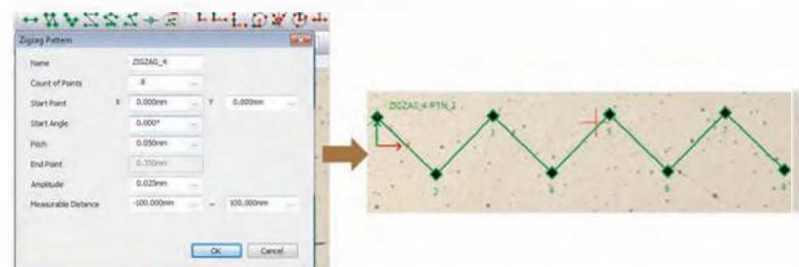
Zigzag Pattern

Name ZIGZAG_4

Count of Points 8

Start Point X 0.000mm Y 0.000mm

Start Angle 0.000°

Pitch 0.050mm

End Point 0.350mm

Amplitude 0.025mm

Measurable Distance -100.000mm ~ 100.000mm

OK Cancel

ZIGZAG_4-PTN_1

1 2 3 4 5 6 7 8